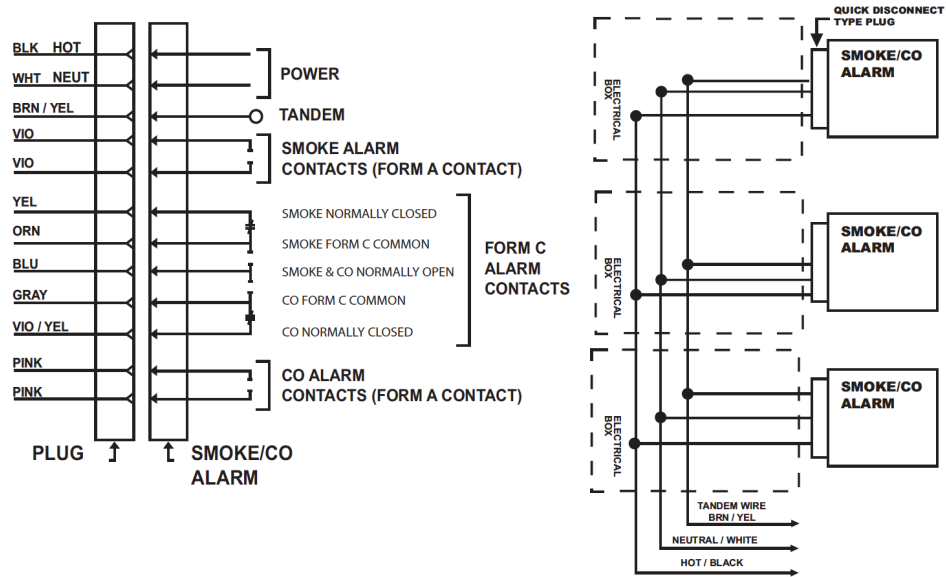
BLK HOT
WHT NEUT
BRN / YEL
VIO
VIO
YEL
ORN
BLU
GRAY
VIO / YEL
PINK
PINK

POWER
TANDEM
SMOKE ALARM CONTACTS (FORM A CONTACT)
SMOKE NORMALLY CLOSED
SMOKE FORM C COMMON
SMOKE & CO NORMALLY OPEN
CO FORM C COMMON
CO NORMALLY CLOSED
FORM C ALARM CONTACTS
CO ALARM CONTACTS (FORM A CONTACT)

PLUG
SMOKE/CO ALARM

QUICK DISCONNECT TYPE PLUG
ELECTRICAL BOX
SMOKE/CO ALARM
ELECTRICAL BOX
SMOKE/CO ALARM
ELECTRICAL BOX
SMOKE/CO ALARM
TANDEM WIRE BRN / YEL
NEUTRAL / WHITE
HOT / BLACK